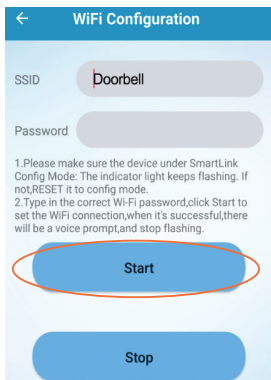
WiFi Configuration

SSID Doorbell

Password

1.Please make sure the device under SmartLink Config Mode: The indicator light keeps flashing. If not,RESET it to config mode.
2.Type in the correct Wi-Fi password,click Start to set the WiFi connection,when it's successful,there will be a voice prompt,and stop flashing.

Start

Stop